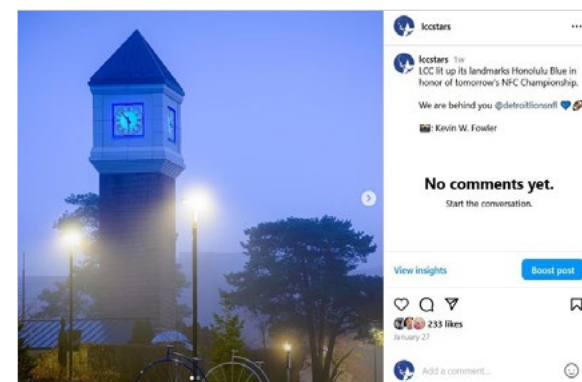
lccstars ···

lccstars 1w
LCC lit up its landmarks Honolulu Blue in honor of tomorrow's NFC Championship.

We are behind you @detroitlionsnfl

: Kevin W. Fowler

No comments yet.
Start the conversation.

View insights
Boost post

233 likes
January 27

Add a comment...